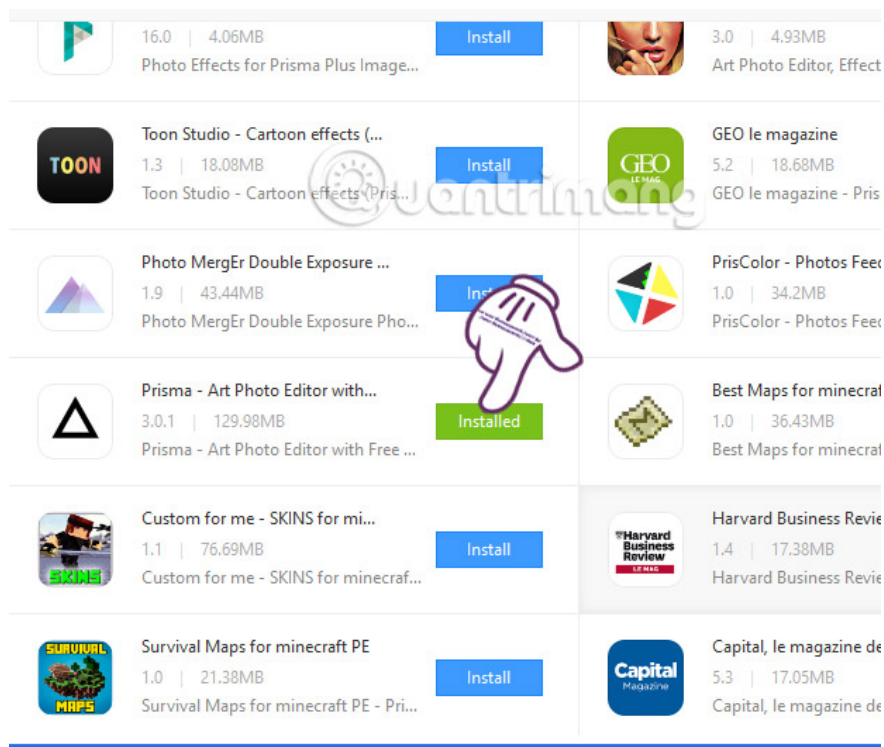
16.0 | 4.06MB
Photo Effects for Prisma Plus Image...
Install

TOON
Toon Studio - Cartoon effects (...
1.3 | 18.08MB
Toon Studio - Cartoon effects (Pris...
Install

Photo MergEr Double Exposure ...
1.9 | 43.44MB
Photo MergEr Double Exposure Pho...
Inst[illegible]

Prisma - Art Photo Editor with...
3.0.1 | 129.98MB
Prisma - Art Photo Editor with Free ...
Installed

SKINS
Custom for me - SKINS for mi...
1.1 | 76.69MB
Custom for me - SKINS for minecraf...
Install

SURVIVAL MAPS
Survival Maps for minecraft PE
1.0 | 21.38MB
Survival Maps for minecraft PE - Pri...
Install

3.0 | 4.93MB
Art Photo Editor, Effect

GEO LE MAG
GEO le magazine
5.2 | 18.68MB
GEO le magazine - Pris

PrisColor - Photos Feed
1.0 | 34.2MB
PrisColor - Photos Feed

Best Maps for minecraft
1.0 | 36.43MB
Best Maps for minecraf

Harvard Business Review LE MAG
Harvard Business Revie
1.4 | 17.38MB
Harvard Business Revie

Capital Magazine
Capital, le magazine de
5.3 | 17.05MB
Capital, le magazine de

Quantrimang